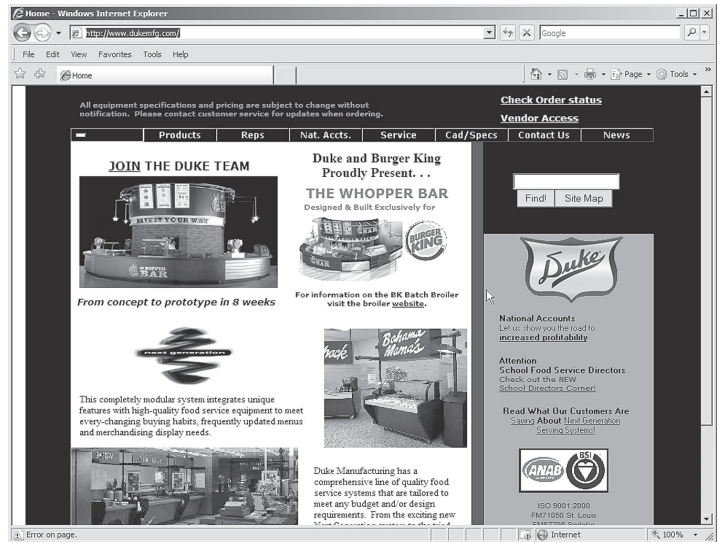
Home - Windows Internet Explorer

http://www.dukemfg.com/

Google

File Edit View Favorites Tools Help

Home

Page Tools

All equipment specifications and pricing are subject to change without notification. Please contact customer service for updates when ordering.

Check Order status

Vendor Access

Products | Reps | Nat. Accts. | Service | Cad/Specs | Contact Us | News

JOIN THE DUKE TEAM

HAVE IT YOUR WAY

WHOPPER BAR

From concept to prototype in 8 weeks

Duke and Burger King Proudly Present. . .

THE WHOPPER BAR

Designed & Built Exclusively for

BURGER KING

For information on the BK Batch Broiler visit the broiler website.

Find! Site Map

Duke

National Accounts
Let us show you the road to increased profitability

Attention
School Food Service Directors
Check out the NEW
School Directors Corner!

Read What Our Customers Are Saying About Next Generation Serving Systems!

next generation

This completely modular system integrates unique features with high-quality food service equipment to meet every-changing buying habits, frequently updated menus and merchandising display needs.

Shack

Bahama Mama's

Duke Manufacturing has a comprehensive line of quality food service systems that are tailored to meet any budget and/or design requirements. From the exciting new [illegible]

ANAB

BSI

ISO 9001:2000
FM71050 St. Louis
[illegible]

Error on page.

Internet

100%